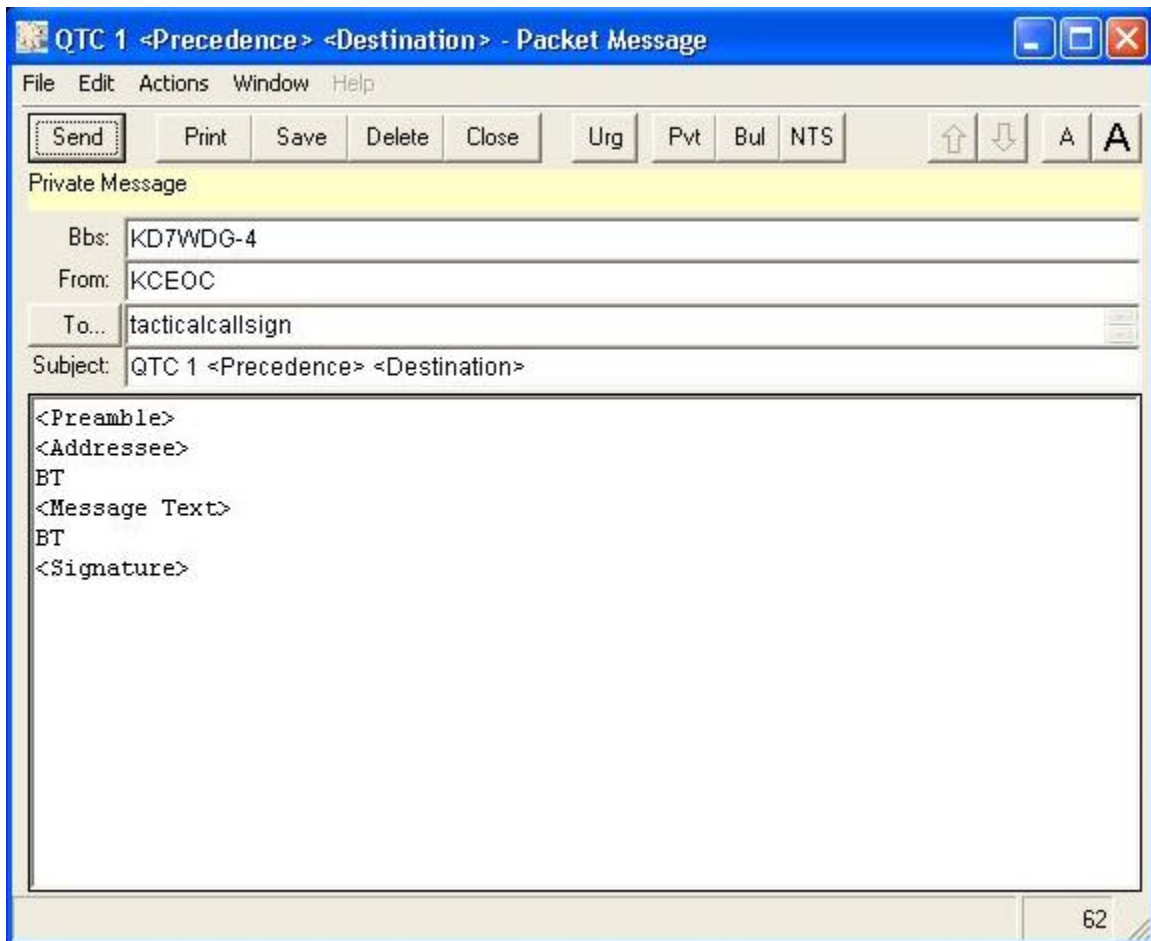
QTC 1 <Precedence> <Destination> - Packet Message

File Edit Actions Window Help

Send Print Save Delete Close Urg Pvt Bul NTS A A

Private Message

Bbs: KD7WDG-4
From: KCEOC
To... tacticalcallsign
Subject: QTC 1 <Precedence> <Destination>

<Preamble>
<Addressee>
BT
<Message Text>
BT
<Signature>

62